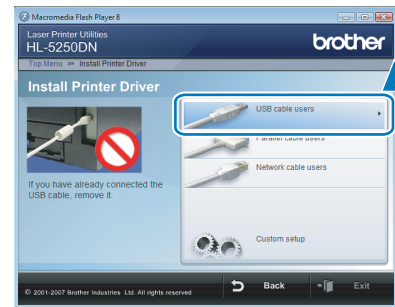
Macromedia Flash Player 8

Laser Printer Utilities
HL-5250DN

brother

Top Menu >> Install Printer Driver

Install Printer Driver

USB cable users

Parallel cable users

Network cable users

If you have already connected the USB cable, remove it.

Custom setup

© 2001-2007 Brother Industries, Ltd. All rights reserved

Back

Exit